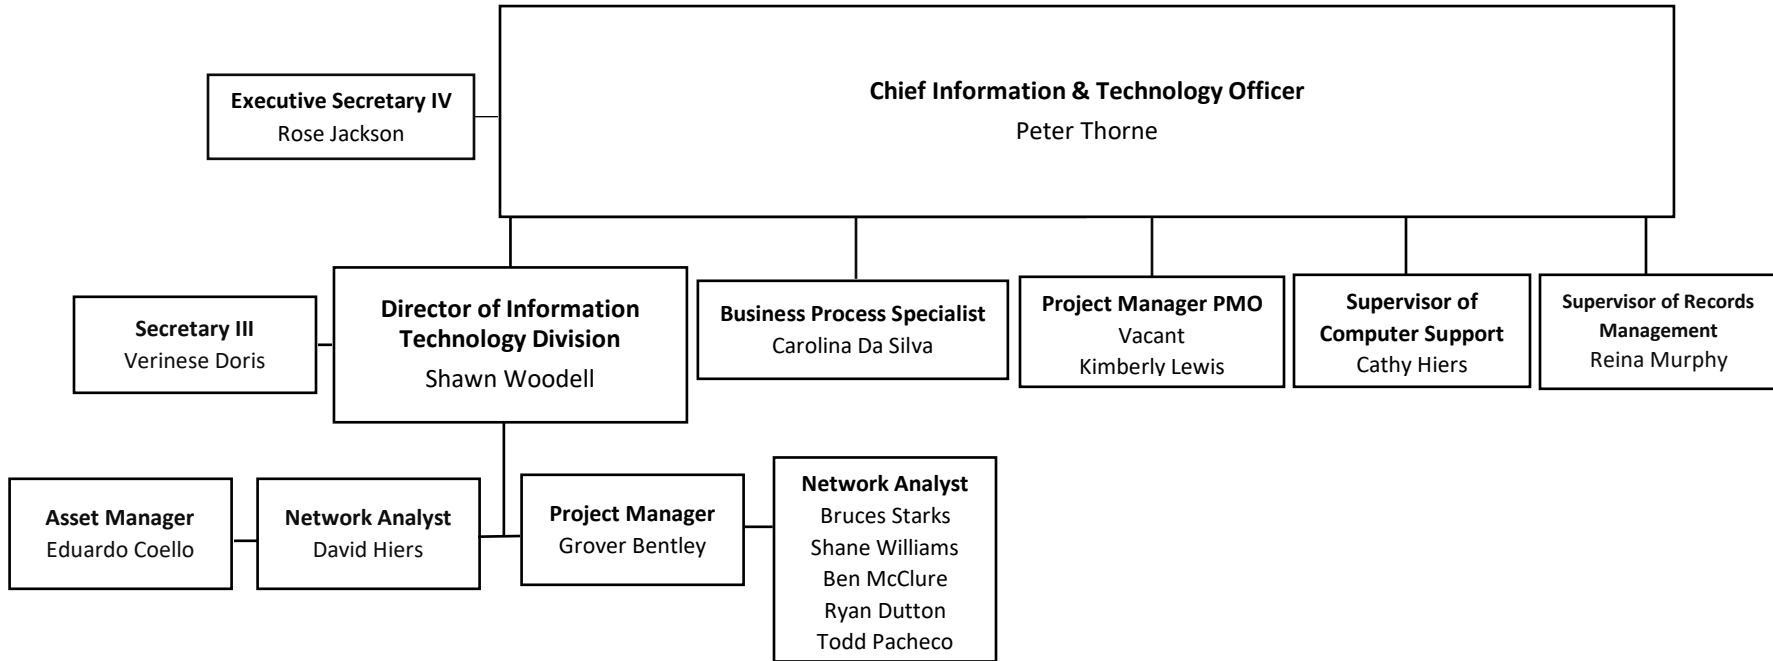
Executive Secretary IV
Rose Jackson

Chief Information & Technology Officer
Peter Thorne

Secretary III
Verinese Doris

Director of Information Technology Division
Shawn Woodell

Business Process Specialist
Carolina Da Silva

Project Manager PMO
Vacant
Kimberly Lewis

Supervisor of Computer Support
Cathy Hiers

Supervisor of Records Management
Reina Murphy

Asset Manager
Eduardo Coello

Network Analyst
David Hiers

Project Manager
Grover Bentley

Network Analyst
Bruces Starks
Shane Williams
Ben McClure
Ryan Dutton
Todd Pacheco